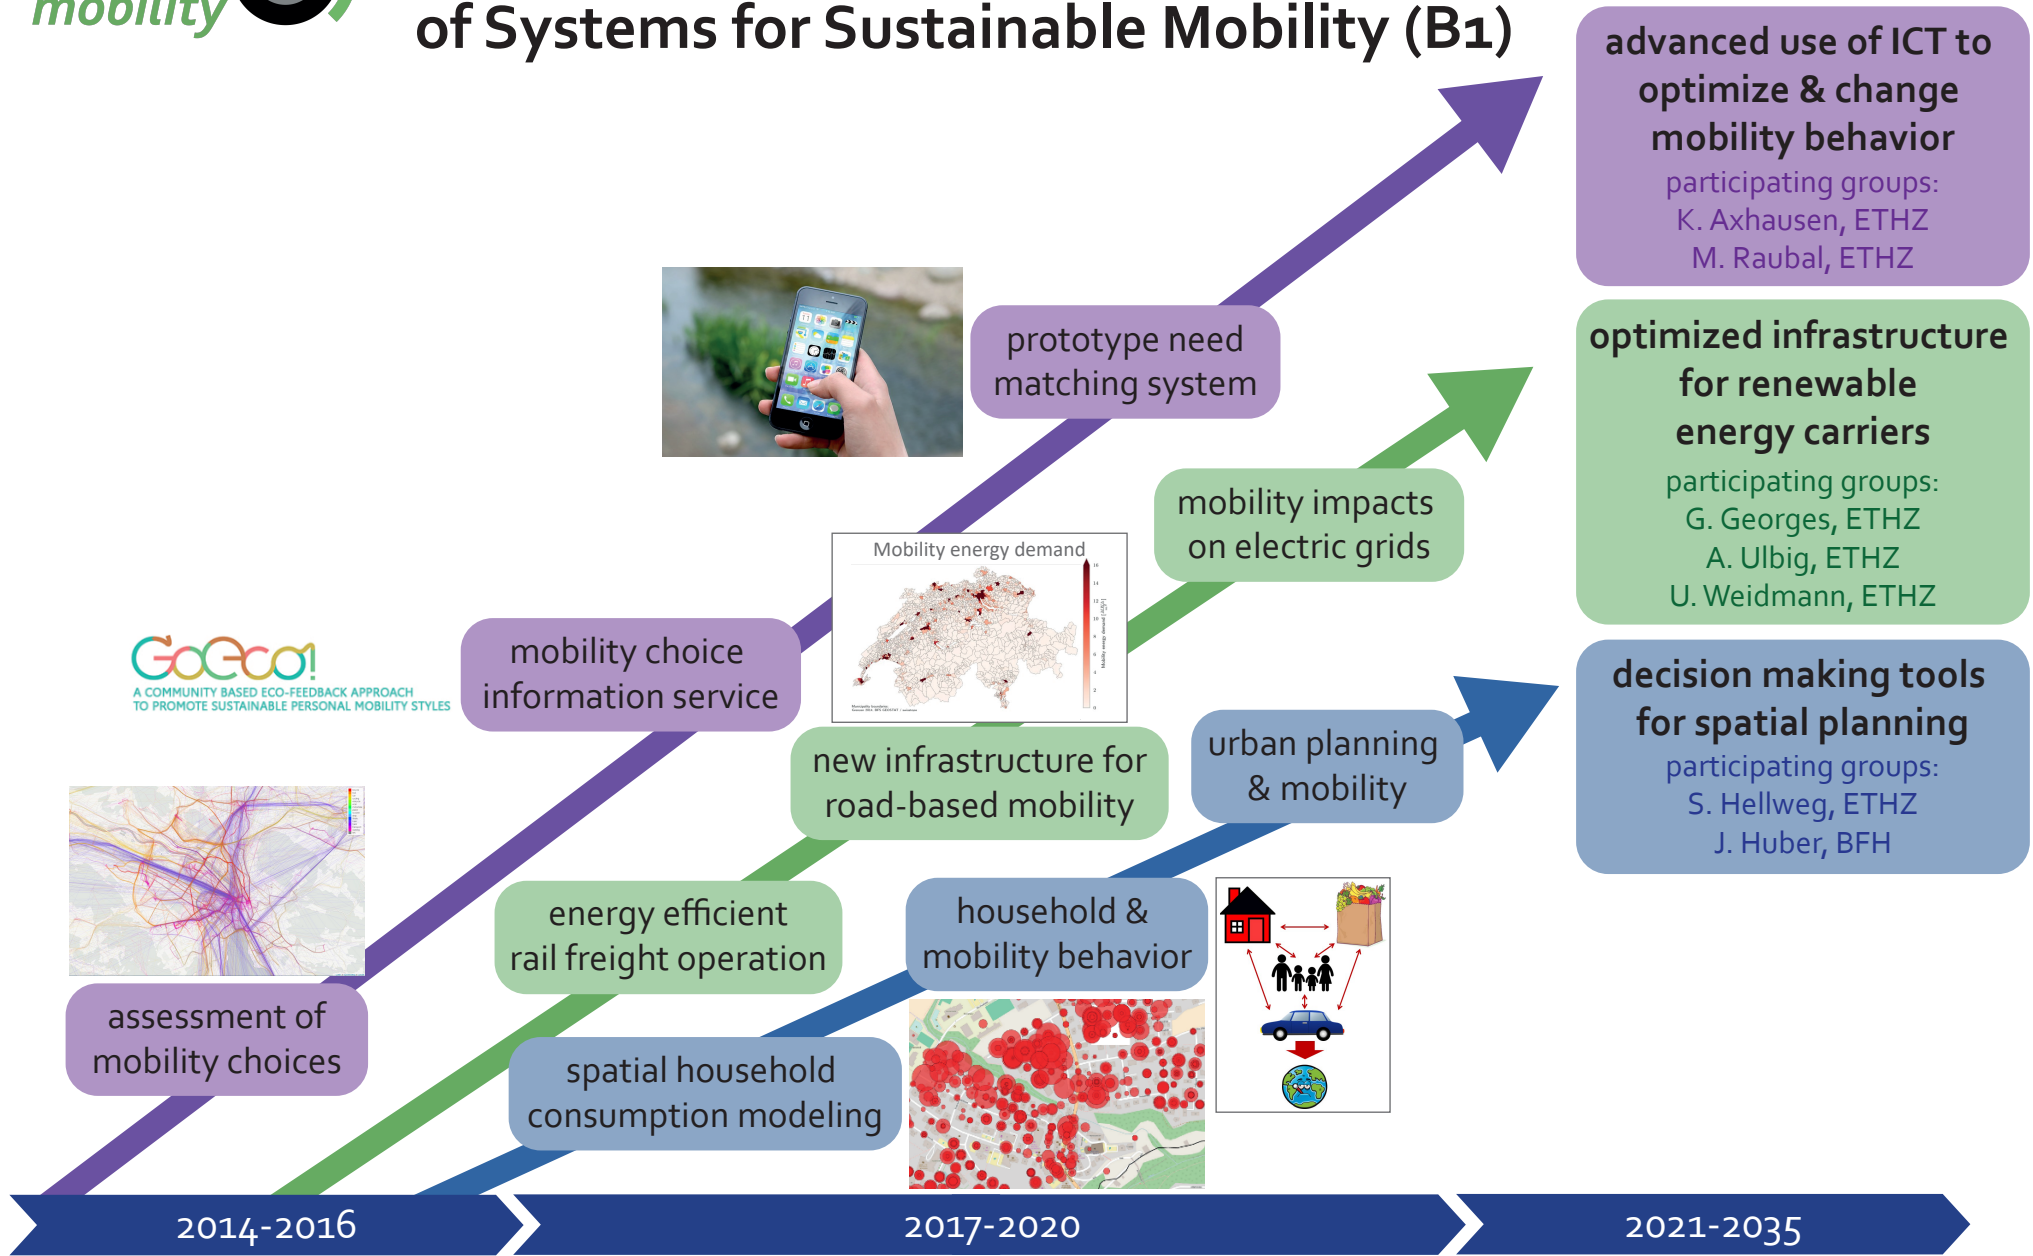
mobility

of Systems for Sustainable Mobility (B1)

advanced use of ICT to optimize & change mobility behavior
participating groups:
K. Axhausen, ETHZ
M. Raubal, ETHZ

optimized infrastructure for renewable energy carriers
participating groups:
G. Georges, ETHZ
A. Ulbig, ETHZ
U. Weidmann, ETHZ

decision making tools for spatial planning
participating groups:
S. Hellweg, ETHZ
J. Huber, BFH

prototype need matching system

mobility impacts on electric grids

Mobility energy demand

GoEco!
A COMMUNITY BASED ECO-FEEDBACK APPROACH TO PROMOTE SUSTAINABLE PERSONAL MOBILITY STYLES

mobility choice information service

new infrastructure for road-based mobility

urban planning & mobility

energy efficient rail freight operation

household & mobility behavior

assessment of mobility choices

spatial household consumption modeling

2014-2016

2017-2020

2021-2035